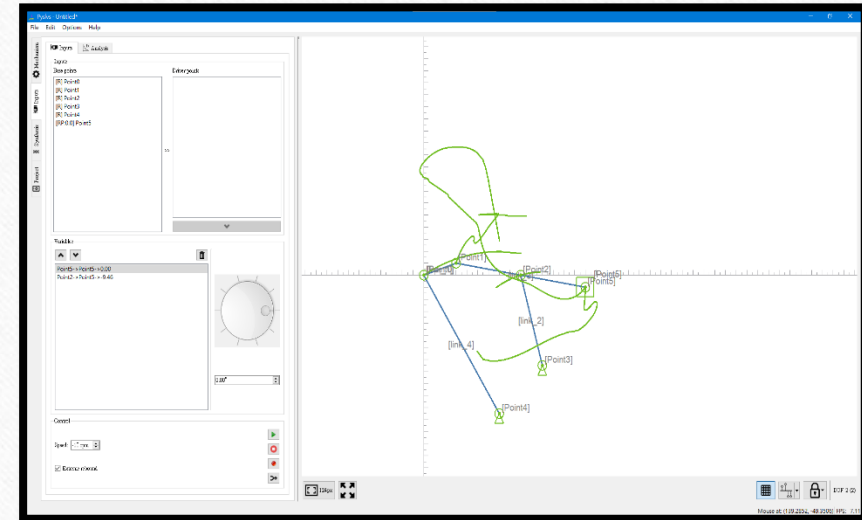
Pyslvs - Untitled*
File Edit Options Help

Mechanism
Inputs
Synthesis
Export

Inputs Analysis

Inputs
Base points
[R] Point0
[R] Point1
[R] Point2
[R] Point3
[R] Point4
[RP:0.0] Point5

Driver joints

>>

Variables
Point5->Point5->0.00
Point2->Point3->-8.46

0.00°

Control
Speed: 1 rpm
Extend interval

[Point0]
[Point1]
[Point2]
[Point5]
[Point5]
[link_2]
[link_4]
[Point3]
[Point4]

10px

DOF: 2 (2)

Mouse at: (109.2052, -48.0500) FPS: 7.11